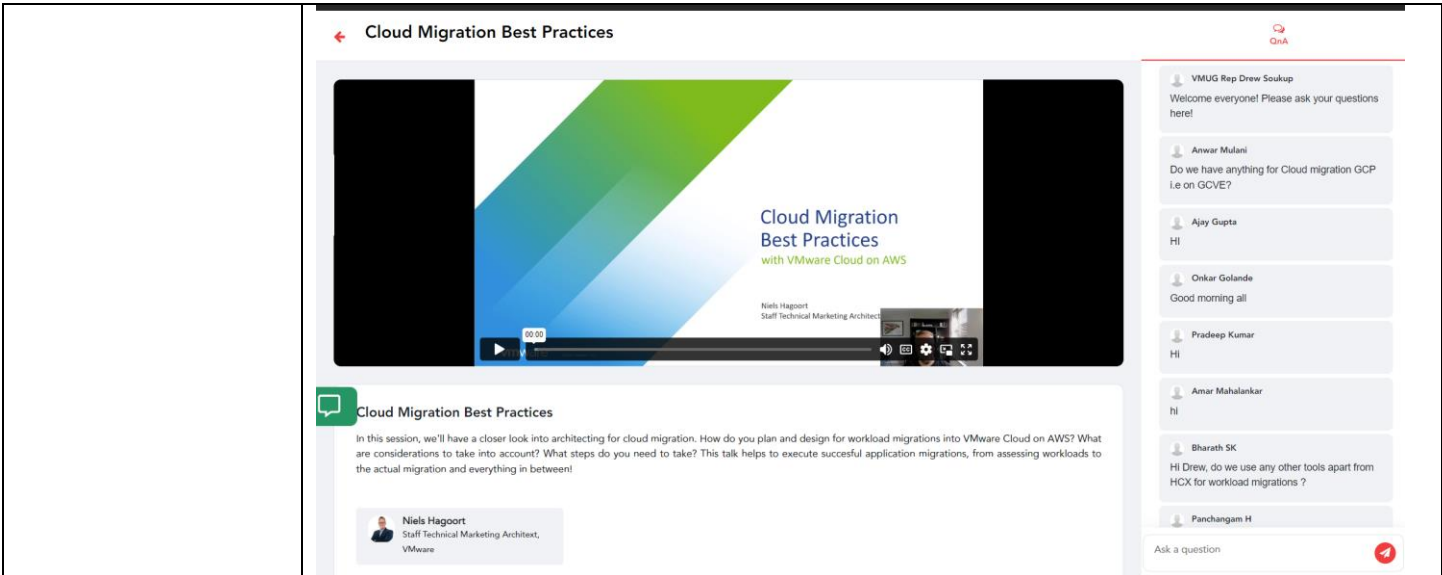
Cloud Migration Best Practices

QnA

Cloud Migration
Best Practices
with VMware Cloud on AWS

Niels Hagoort
Staff Technical Marketing Architect

00:00

Cloud Migration Best Practices

In this session, we'll have a closer look into architecting for cloud migration. How do you plan and design for workload migrations into VMware Cloud on AWS? What are considerations to take into account? What steps do you need to take? This talk helps to execute succesful application migrations, from assessing workloads to the actual migration and everything in between!

Niels Hagoort
Staff Technical Marketing Architext, VMware

VMUG Rep Drew Soukup
Welcome everyone! Please ask your questions here!

Anwar Mulani
Do we have anything for Cloud migration GCP i.e on GCVE?

Ajay Gupta
HI

Onkar Golande
Good morning all

Pradeep Kumar
Hi

Amar Mahalankar
hi

Bharath SK
Hi Drew, do we use any other tools apart from HCX for workload migrations ?

Panchangam H

Ask a question